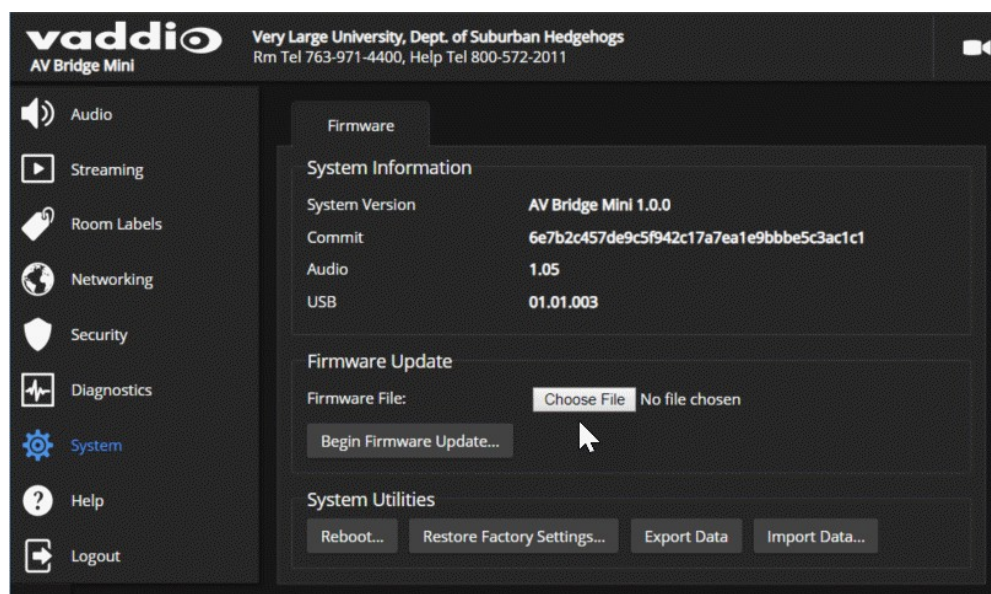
vaddio
AV Bridge Mini

Very Large University, Dept. of Suburban Hedgehogs
Rm Tel 763-971-4400, Help Tel 800-572-2011

Audio
Streaming
Room Labels
Networking
Security
Diagnostics
System
Help
Logout

Firmware

System Information

| System Version | AV Bridge Mini 1.0.0 |
|---|---|
| Commit | 6e7b2c457de9c5f942c17a7ea1e9bbbe5c3ac1c1 |
| Audio | 1.05 |
| USB | 01.01.003 |

Firmware Update

Firmware File: Choose File No file chosen

Begin Firmware Update...

System Utilities

Reboot... Restore Factory Settings... Export Data Import Data...